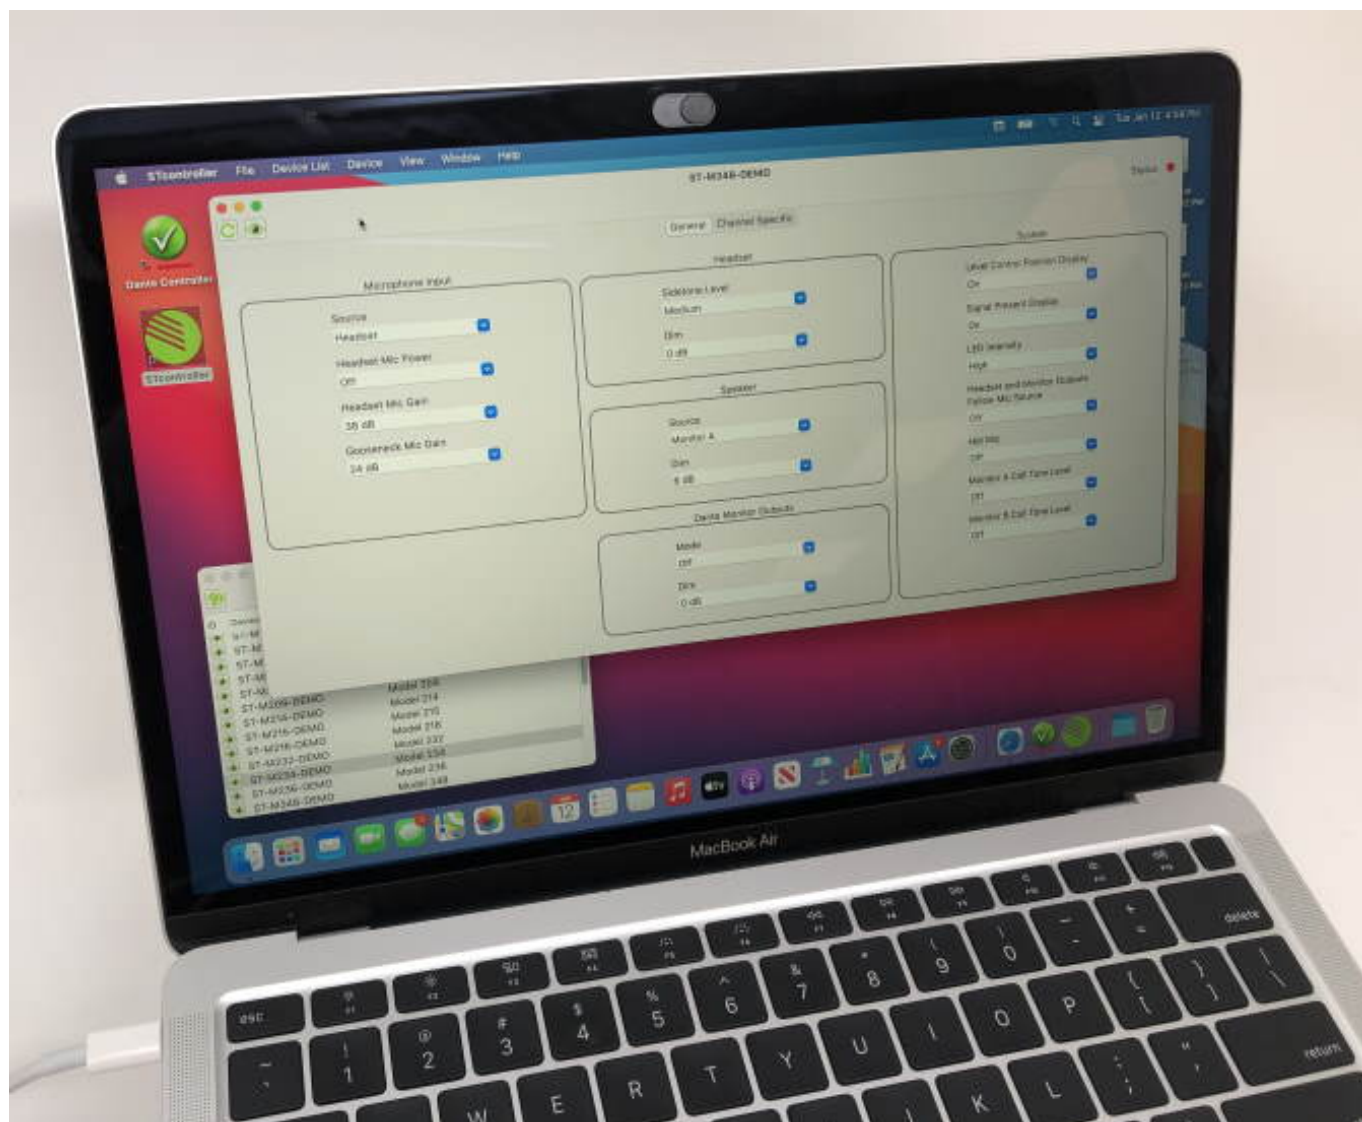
STcontroller File Device List Device View Window Help

Tue Jan 12 4:54 PM

ST-M348-DEMO

Status

Dante Controller

STcontroller

General Channel Specific

Microphone Input

Source
Headset

Headset Mic Power
Off

Headset Mic Gain
36 dB

Gooseneck Mic Gain
24 dB

Headset

Sidetone Level
Medium

Dim
0 dB

Speaker

Source
Monitor A

Dim
6 dB

Dante Monitor Outputs

Mode
Off

Dim
0 dB

System

Level Control Position Display
On

Signal Present Display
On

LED Intensity
High

Headset and Monitor Outputs Follow Mic Source
Off

Hot Mic
Off

Monitor A Call Tone Level
Off

Monitor B Call Tone Level
Off

| Device | |
|---|---|
| ST-M | |
| ST-M | |
| ST-M | |
| ST-M | |
| ST-M | Model 204 |
| ST-M209-DEMO | Model 214 |
| ST-M214-DEMO | Model 215 |
| ST-M215-DEMO | Model 216 |
| ST-M216-DEMO | Model 232 |
| ST-M232-DEMO | Model 234 |
| ST-M234-DEMO | Model 236 |
| ST-M236-DEMO | Model 348 |
| ST-M348-DEMO | |

12

tv

MacBook Air

esc
F1
F2
F3
F4
F5
F6
F7
F8
F9
F10
F11
F12
~
`
!
1
@
2
#
3
$
4
%
5
^
6
&
7
*
8
(
9
)
0
_
-
+
=
delete
Q
W
E
R
T
Y
U
I
O
P
{
[
}
]
|
\
K
L
:
;
"
'
return